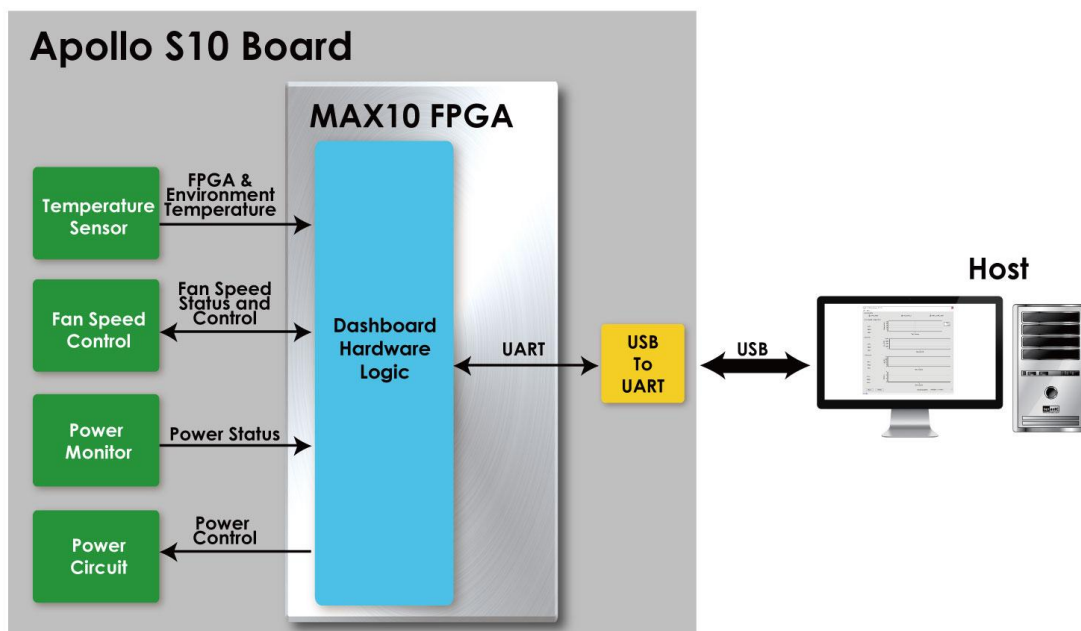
Apollo S10 Board

MAX10 FPGA

Temperature Sensor

FPGA & Environment Temperature

Fan Speed Control

Fan Speed Status and Control

Power Monitor

Power Status

Power Circuit

Power Control

Dashboard Hardware Logic

UART

USB To UART

USB

Host